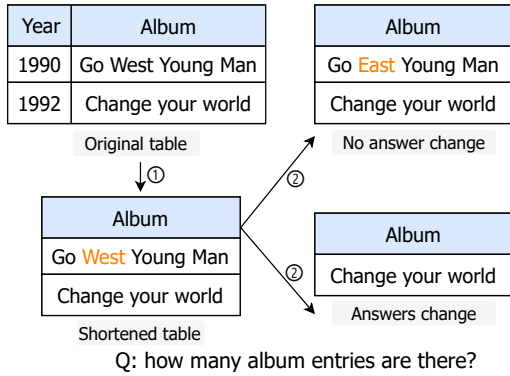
| Year | Album |
|---|---|
| 1990 | Go West Young Man |
| 1992 | Change your world |

Original table

①

| Album |
|---|
| Go West Young Man |
| Change your world |

Shortened table

②

| Album |
|---|
| Go East Young Man |
| Change your world |

No answer change

②

| Album |
|---|
| Change your world |

Answers change

Q: how many album entries are there?